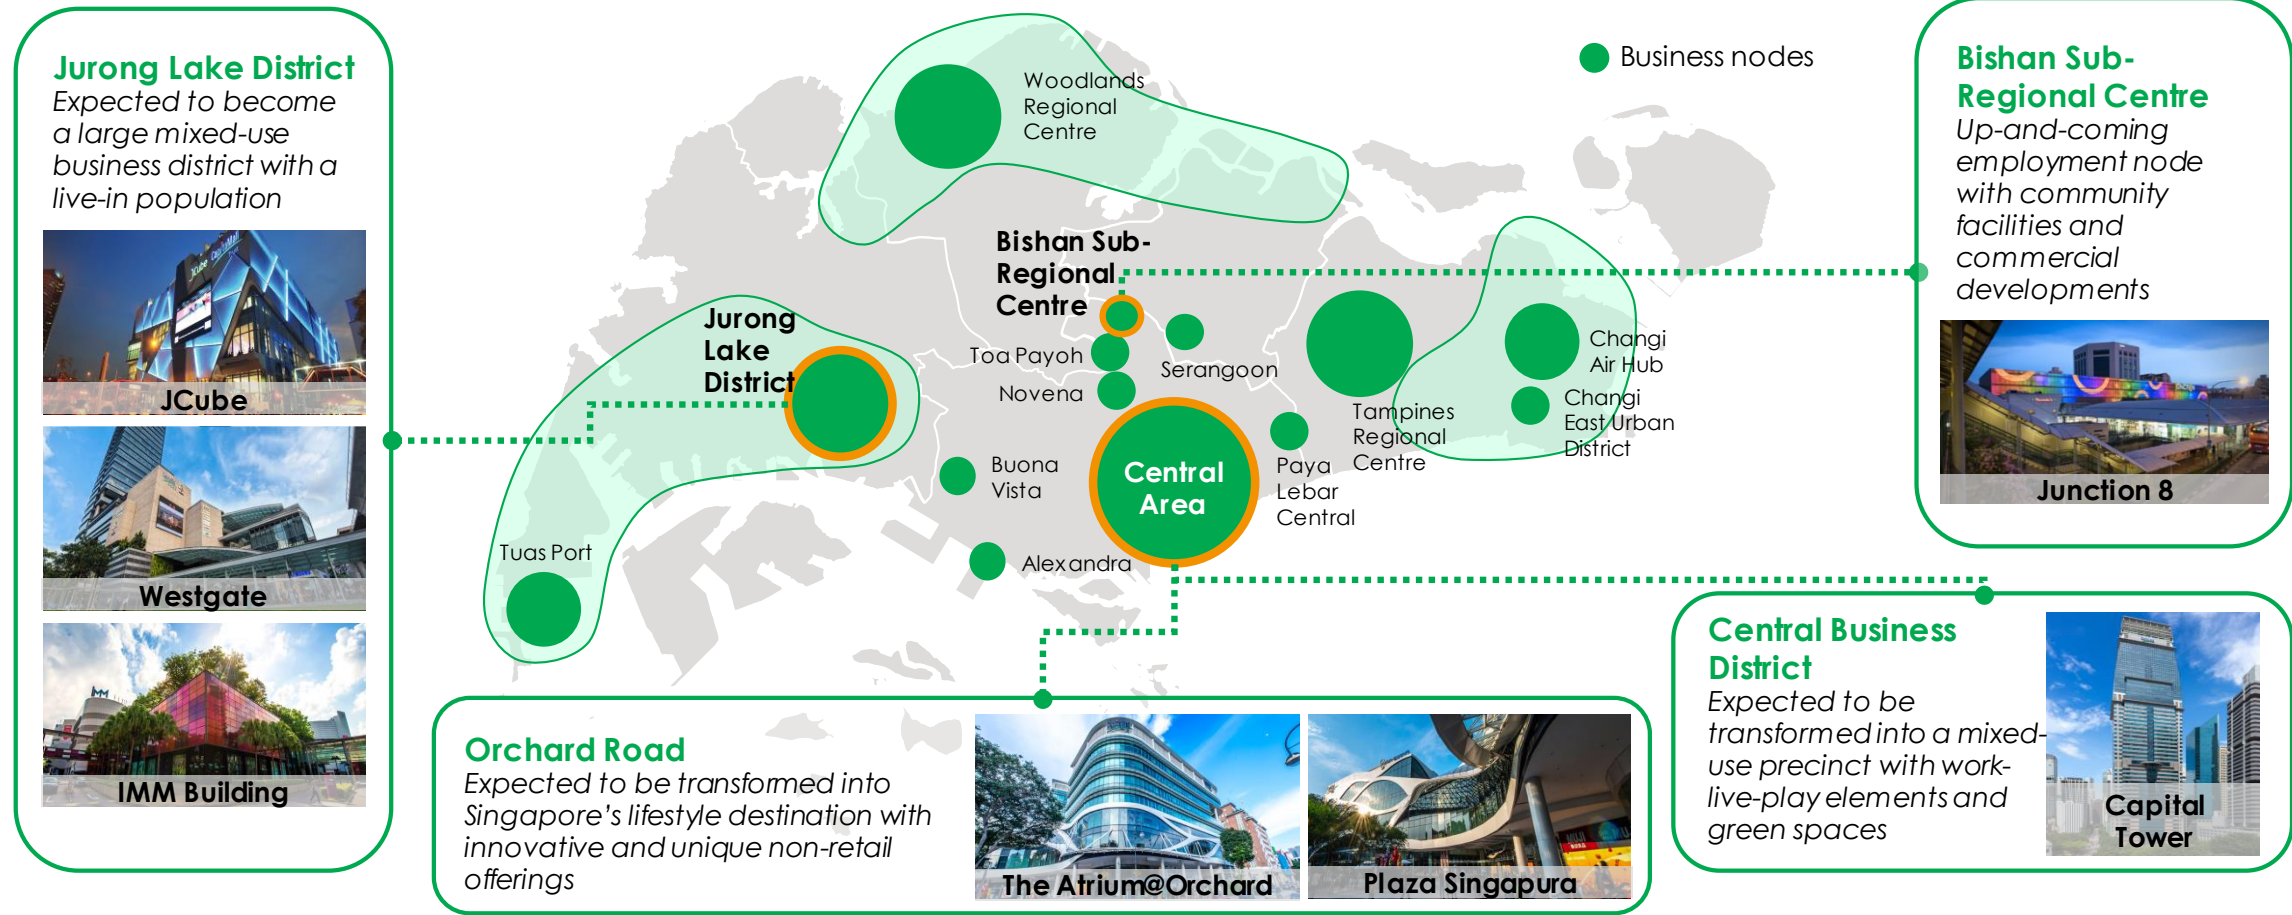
Jurong Lake District
Expected to become a large mixed-use business district with a live-in population

JCube

Westgate

IMM Building

Woodlands Regional Centre

Business nodes

Bishan Sub-Regional Centre
Up-and-coming employment node with community facilities and commercial developments

Junction 8

Bishan Sub-Regional Centre

Jurong Lake District

Toa Payoh

Serangoon

Novena

Tampines Regional Centre

Changi Air Hub

Changi East Urban District

Buona Vista

Central Area

Paya Lebar Central

Tuas Port

Alexandra

Orchard Road
Expected to be transformed into Singapore's lifestyle destination with innovative and unique non-retail offerings

The Atrium@Orchard

Plaza Singapura

Central Business District
Expected to be transformed into a mixed-use precinct with work-live-play elements and green spaces

Capital Tower